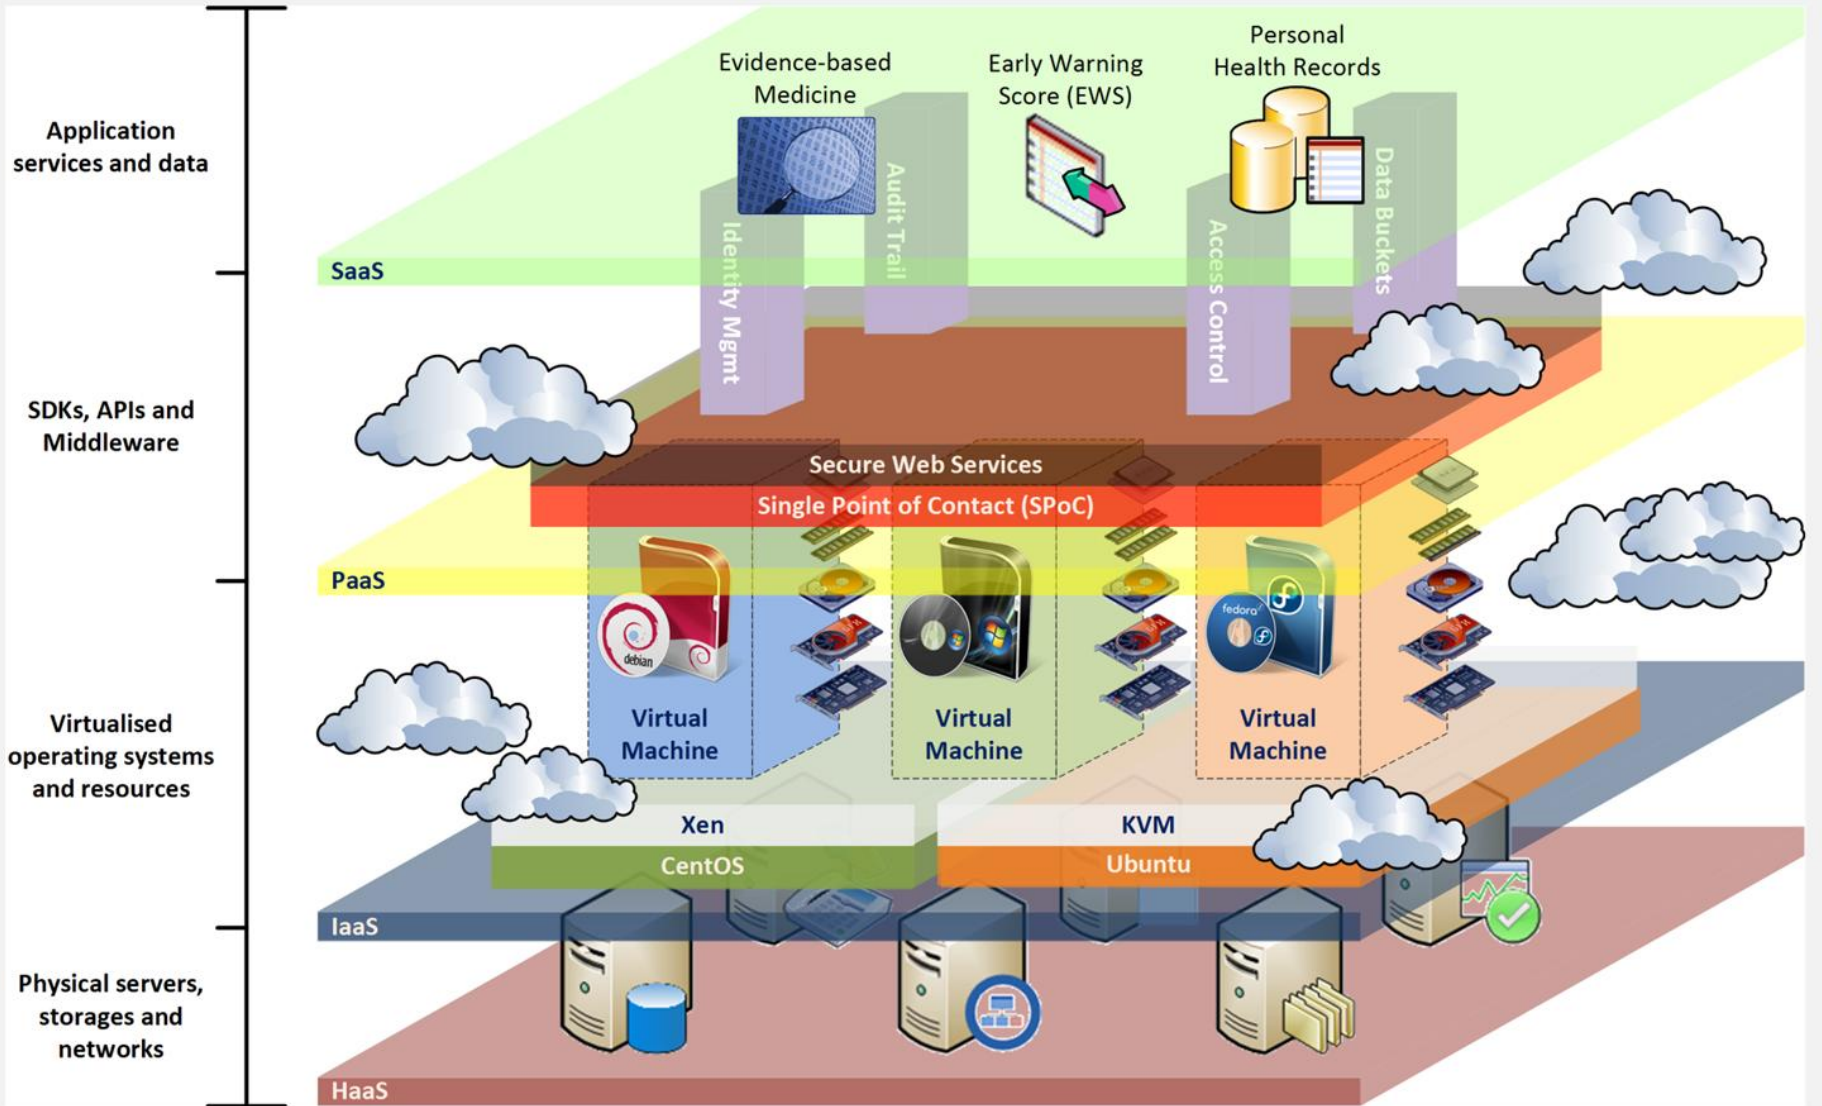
Application services and data

SDKs, APIs and Middleware

Virtualised operating systems and resources

Physical servers, storages and networks

Evidence-based Medicine

Early Warning Score (EWS)

Personal Health Records

Identity Mgmt

Audit Trail

Access Control

Data Buckets

SaaS

Secure Web Services

Single Point of Contact (SPoC)

PaaS

debian

fedora

Virtual Machine

Virtual Machine

Virtual Machine

Xen

KVM

CentOS

Ubuntu

IaaS

HaaS